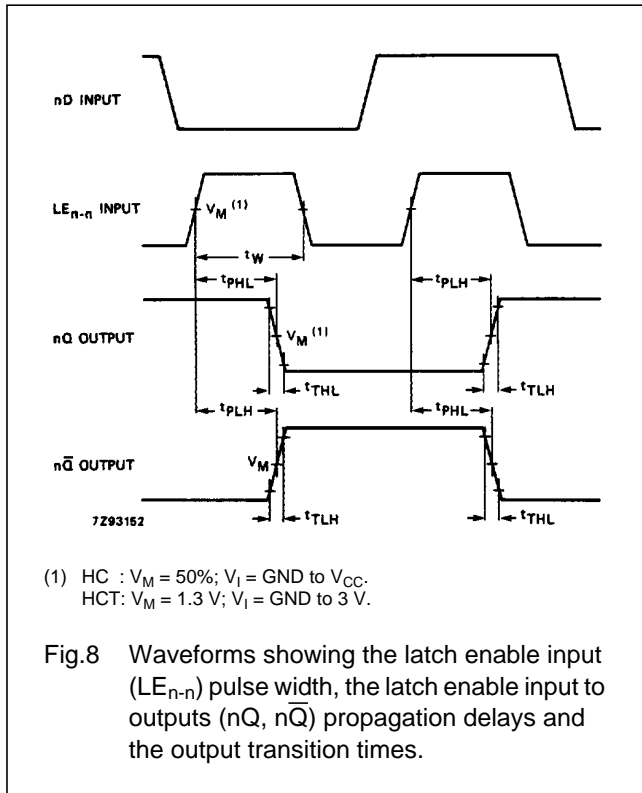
nD INPUT

$LE_{n-n}$ INPUT

$V_M$ $^{(1)}$

$t_W$

$t_{PHL}$

$t_{PLH}$

nQ OUTPUT

$V_M$ $^{(1)}$

$t_{THL}$

$t_{TLH}$

$t_{PLH}$

$t_{PHL}$

n$\overline{Q}$ OUTPUT

$V_M$

7Z93152

$t_{TLH}$

$t_{THL}$

(1) HC : $V_M$ = 50%; $V_I$ = GND to $V_{CC}$.
HCT: $V_M$ = 1.3 V; $V_I$ = GND to 3 V.

Fig.8 Waveforms showing the latch enable input ($LE_{n-n}$) pulse width, the latch enable input to outputs (nQ, n$\overline{Q}$) propagation delays and the output transition times.